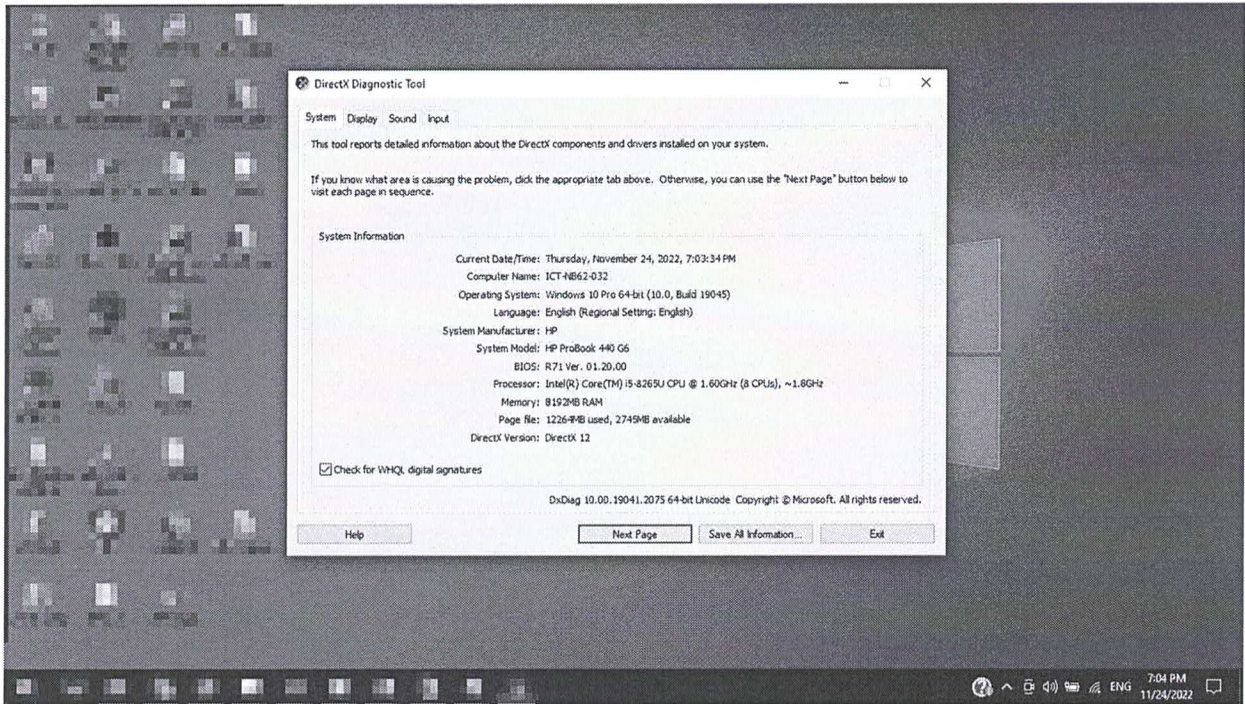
DirectX Diagnostic Tool

System Display Sound Input

This tool reports detailed information about the DirectX components and drivers installed on your system.

If you know what area is causing the problem, click the appropriate tab above. Otherwise, you can use the "Next Page" button below to visit each page in sequence.

System Information

Current Date/Time: Thursday, November 24, 2022, 7:03:34 PM
Computer Name: ICT-NB62-032
Operating System: Windows 10 Pro 64-bit (10.0, Build 19045)
Language: English (Regional Setting: English)
System Manufacturer: HP
System Model: HP ProBook 440 G6
BIOS: R71 Ver. 01.20.00
Processor: Intel(R) Core(TM) i5-8265U CPU @ 1.60GHz (8 CPUs), ~1.8GHz
Memory: 8192MB RAM
Page file: 12264MB used, 2745MB available
DirectX Version: DirectX 12

Check for WHQL digital signatures

DxDiag 10.00.19041.2075 64-bit Unicode Copyright © Microsoft. All rights reserved.

Help
Next Page
Save All Information...
Exit

ENG 7:04 PM 11/24/2022